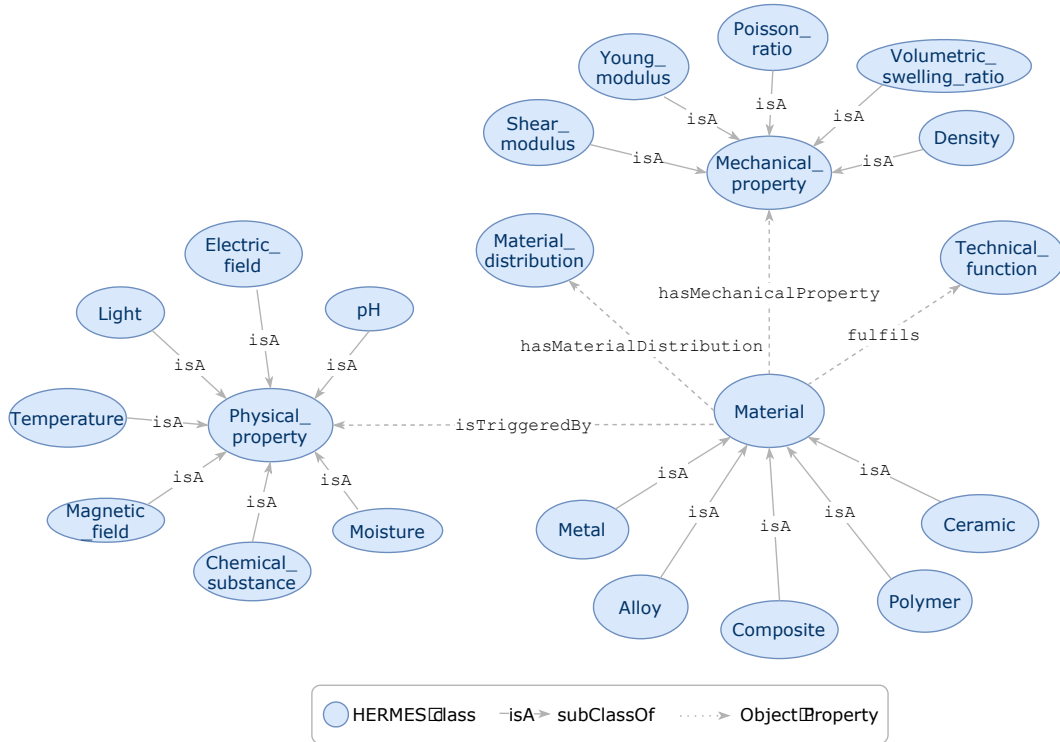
Poisson_ ratio

Young_ modulus

Volumetric_ swelling_ratio

Shear_ modulus

isA

isA

isA

isA

isA

Density

Mechanical_ property

Material_ distribution

Technical_ function

hasMechanicalProperty

hasMaterialDistribution

fulfils

Electric_ field

Light

pH

isA

isA

isA

Temperature

isA

Physical_ property

isTriggeredBy

Material

isA

isA

Magnetic _field

isA

isA

Moisture

Chemical_ substance

isA

isA

isA

isA

isA

Metal

Ceramic

Alloy

Composite

Polymer

HERMES class —isA→ subClassOf ·····→ Object Property